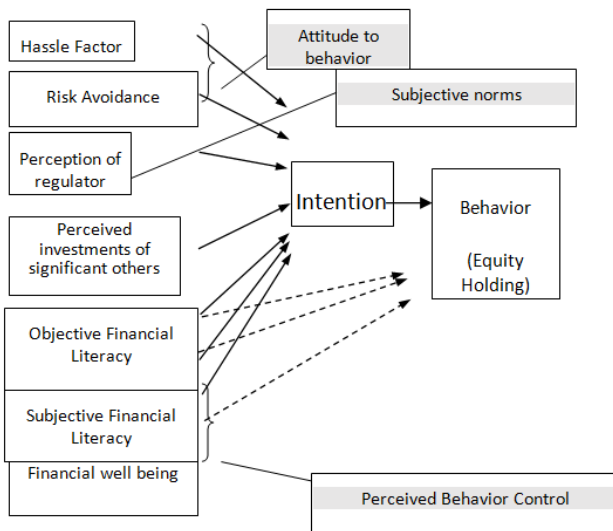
Hassle Factor

Attitude to behavior

Risk Avoidance

Subjective norms

Perception of regulator

Intention

Behavior

(Equity Holding)

Perceived investments of significant others

Objective Financial Literacy

Subjective Financial Literacy

Financial well being

Perceived Behavior Control